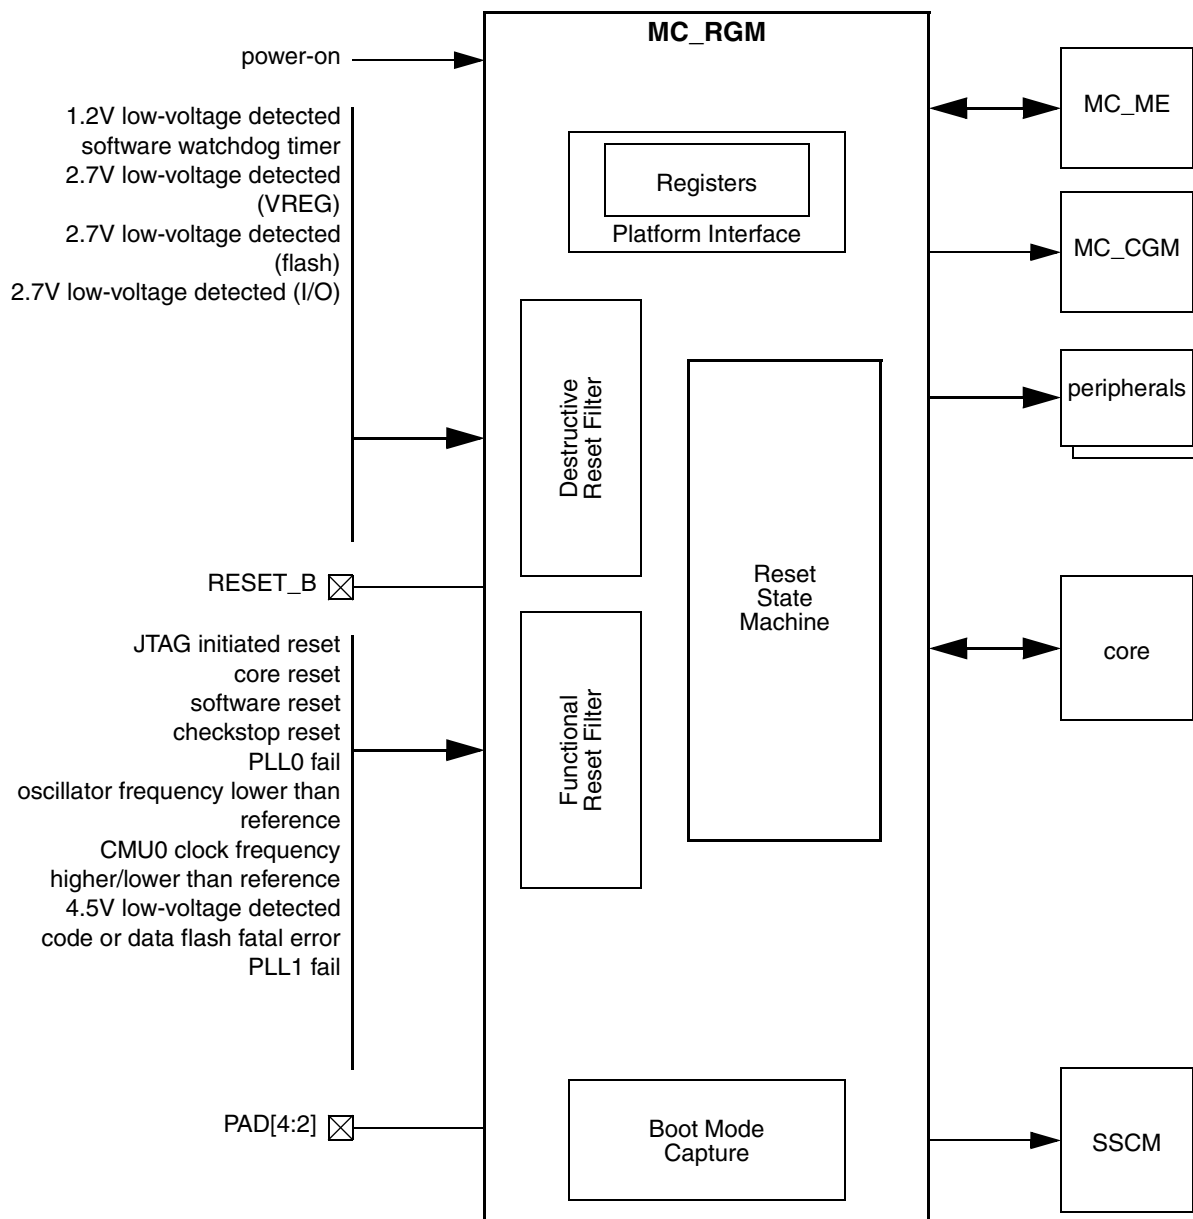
MC_RGM

power-on

1.2V low-voltage detected
software watchdog timer
2.7V low-voltage detected (VREG)
2.7V low-voltage detected (flash)
2.7V low-voltage detected (I/O)

RESET_B

JTAG initiated reset
core reset
software reset
checkstop reset
PLL0 fail
oscillator frequency lower than reference
CMU0 clock frequency higher/lower than reference
4.5V low-voltage detected
code or data flash fatal error
PLL1 fail

PAD[4:2]

Registers
Platform Interface

Destructive Reset Filter

Functional Reset Filter

Reset State Machine

Boot Mode Capture

MC_ME

MC_CGM

peripherals

core

SSCM